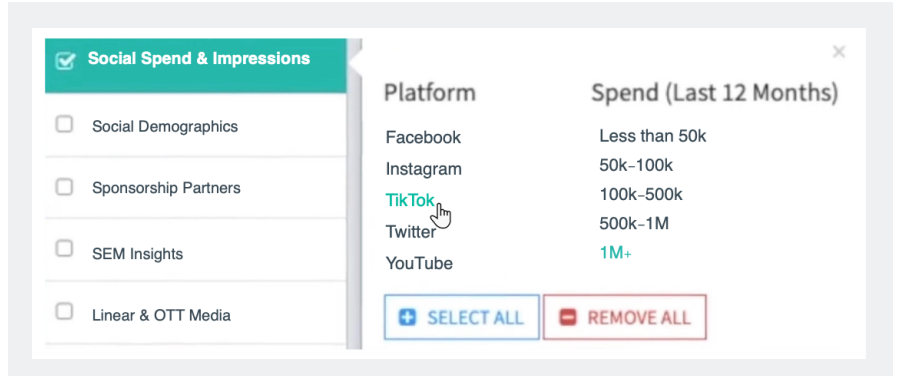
Social Spend & Impressions

Social Demographics

Sponsorship Partners

SEM Insights

Linear & OTT Media

×

| Platform | Spend (Last 12 Months) |
|---|---|
| Facebook | Less than 50k |
| Instagram | 50k-100k |
| TikTok | 100k-500k |
| Twitter | 500k-1M |
| YouTube | 1M+ |

SELECT ALL

REMOVE ALL